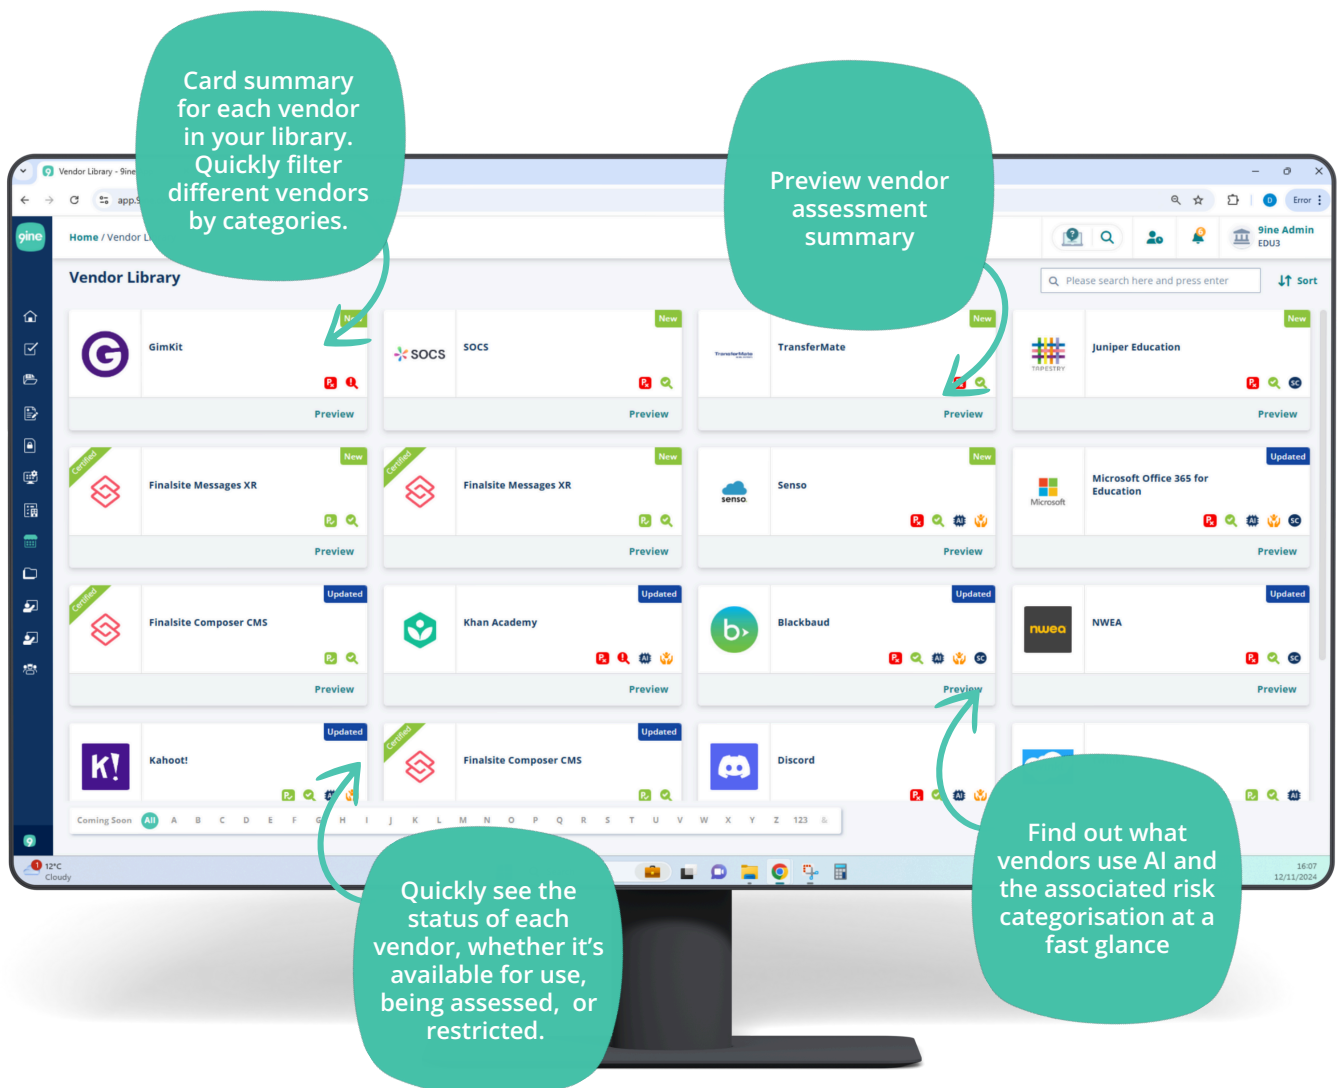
Card summary for each vendor in your library. Quickly filter different vendors by categories.

Preview vendor assessment summary

Vendor Library - 9ine

app.9

Error

9ine

Home / Vendor L

9ine Admin
EDU3

Vendor Library

Please search here and press enter

Sort

GimKit
New
Preview

SOCS
SOCS
New
Preview

TransferMate
TransferMate
New
Preview

TAPESTRY
Juniper Education
New
SC
Preview

Certified
Finalsite Messages XR
New
Preview

Certified
Finalsite Messages XR
New
Preview

senso
Senso
New
AI
Preview

Microsoft
Microsoft Office 365 for Education
Updated
AI SC
Preview

Certified
Finalsite Composer CMS
Updated
Preview

Khan Academy
Updated
AI
Preview

Blackbaud
Updated
AI SC
Preview

nwea
NWEA
Updated
SC
Preview

Kahoot!
Updated
AI

Certified
Finalsite Composer CMS
Updated

Discord
AI

AI

Coming Soon All A B C D E F G H I J K L M N O P Q R S T U V W X Y Z 123 &

12°C
Cloudy

16:07
12/11/2024

Quickly see the status of each vendor, whether it’s available for use, being assessed, or restricted.

Find out what vendors use AI and the associated risk categorisation at a fast glance